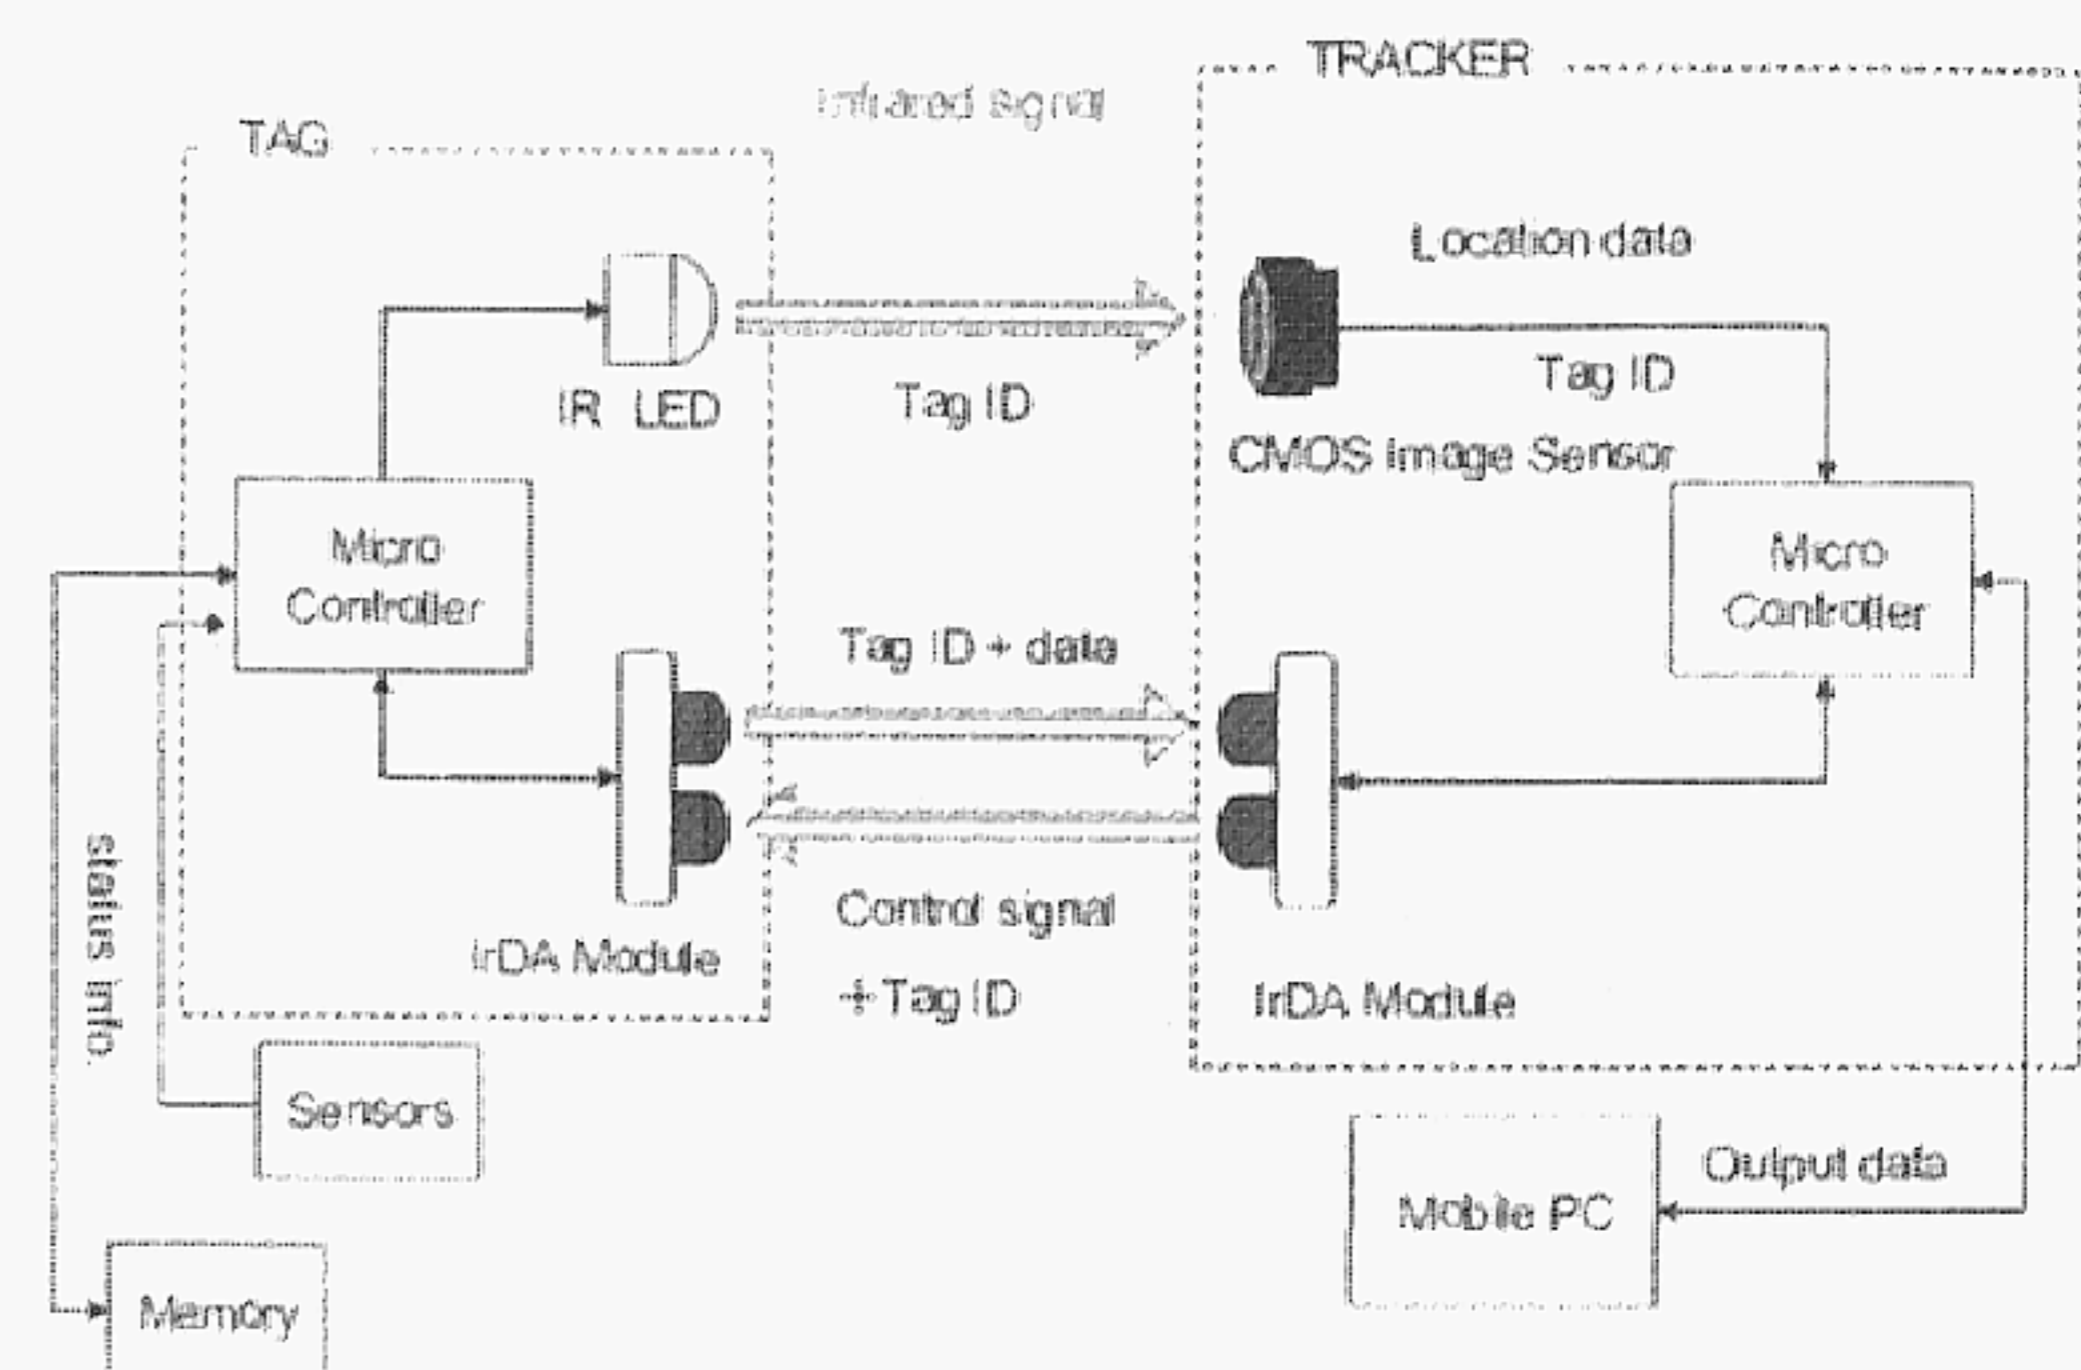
TRACKER

Infrared signal

TAG

Location data

IR LED

Tag ID

Tag ID

CMOS Image Sensor

Micro Controller

Micro Controller

Tag ID + data

status info.

IrDA Module

Control signal + Tag ID

IrDA Module

Sensors

Output data

Mobile PC

Memory